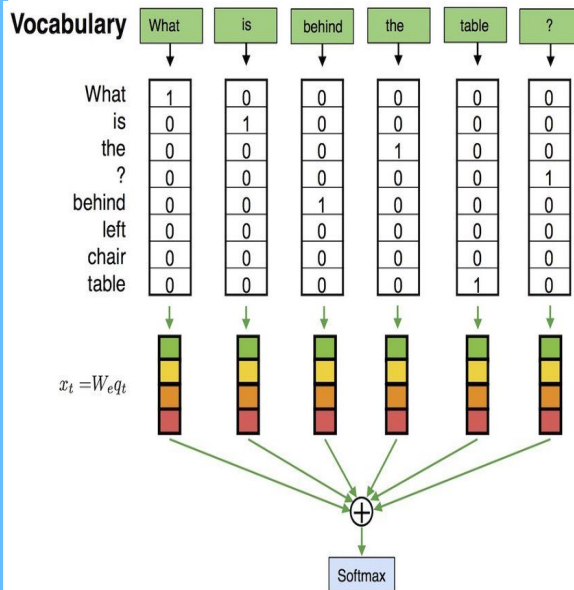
Vocabulary

| | What | is | behind | the | table | ? |
|---|---|---|---|---|---|---|
| What | 1 | 0 | 0 | 0 | 0 | 0 |
| is | 0 | 1 | 0 | 0 | 0 | 0 |
| the | 0 | 0 | 0 | 1 | 0 | 0 |
| ? | 0 | 0 | 0 | 0 | 0 | 1 |
| behind | 0 | 0 | 1 | 0 | 0 | 0 |
| left | 0 | 0 | 0 | 0 | 0 | 0 |
| chair | 0 | 0 | 0 | 0 | 0 | 0 |
| table | 0 | 0 | 0 | 0 | 1 | 0 |

$x_t = W_e q_t$

$\oplus$

Softmax